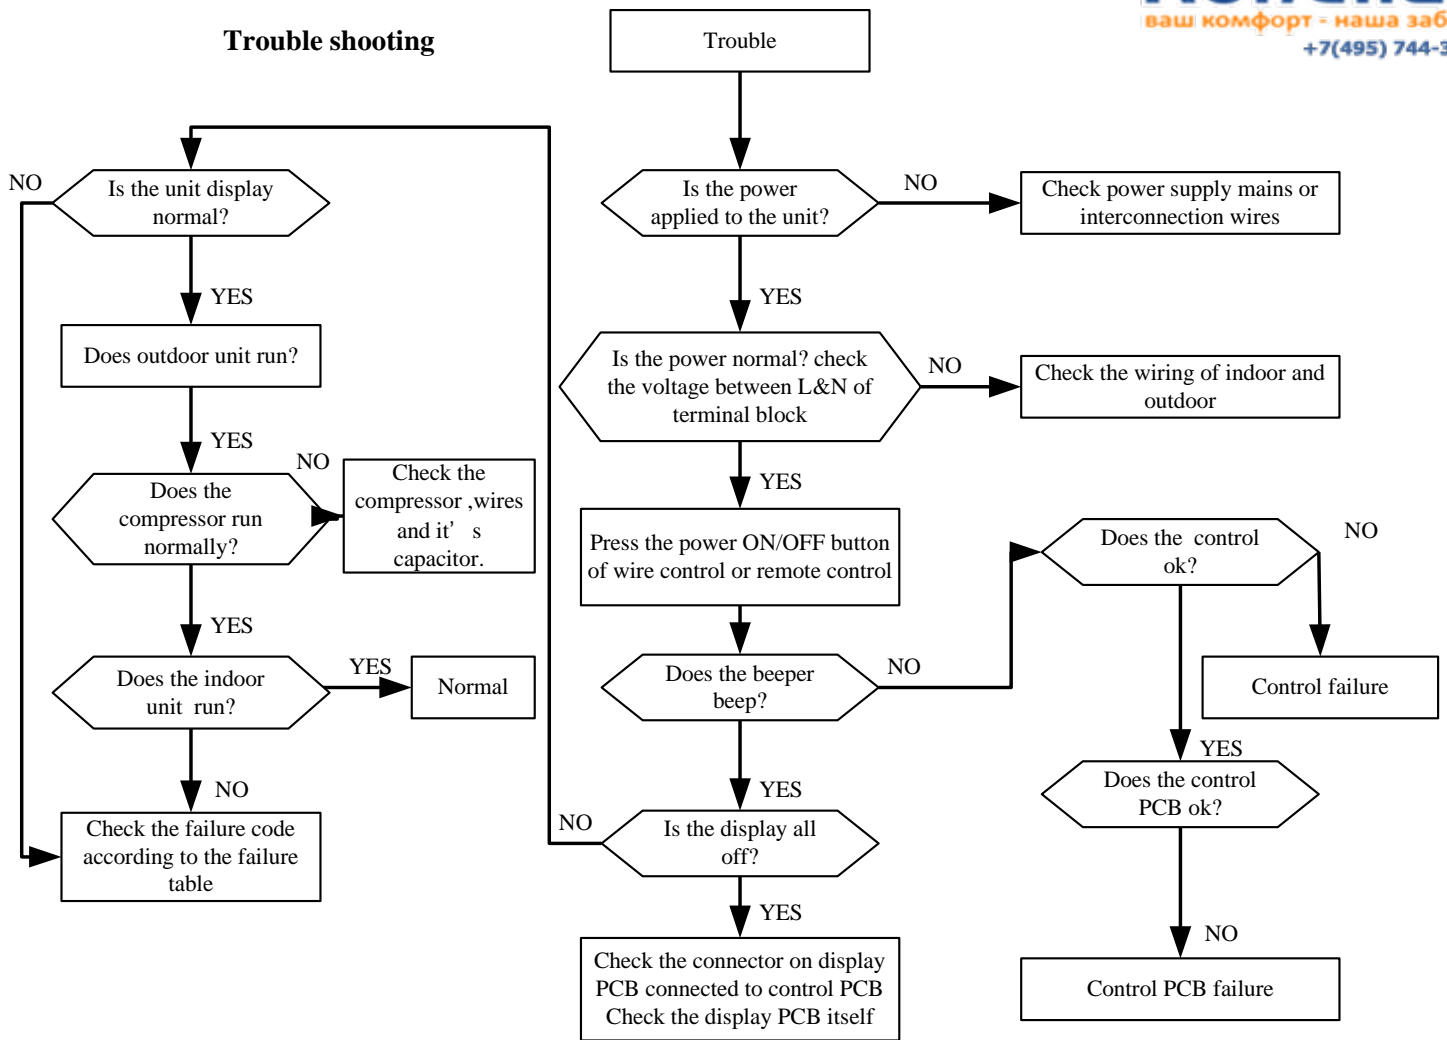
ваш комфорт - наша заб
+7(495) 744-

Trouble shooting

Trouble

Is the power applied to the unit?

NO

Check power supply mains or interconnection wires

YES

Is the power normal? check the voltage between L&N of terminal block

NO

Check the wiring of indoor and outdoor

YES

Press the power ON/OFF button of wire control or remote control

Does the beeper beep?

NO

Does the control ok?

NO

Control failure

YES

Does the control PCB ok?

NO

Control PCB failure

YES

Is the display all off?

YES

Check the connector on display PCB connected to control PCB Check the display PCB itself

NO

Is the unit display normal?

NO

YES

Does outdoor unit run?

YES

Does the compressor run normally?

NO

Check the compressor ,wires and it' s capacitor.

YES

Does the indoor unit run?

YES

Normal

NO

Check the failure code according to the failure table